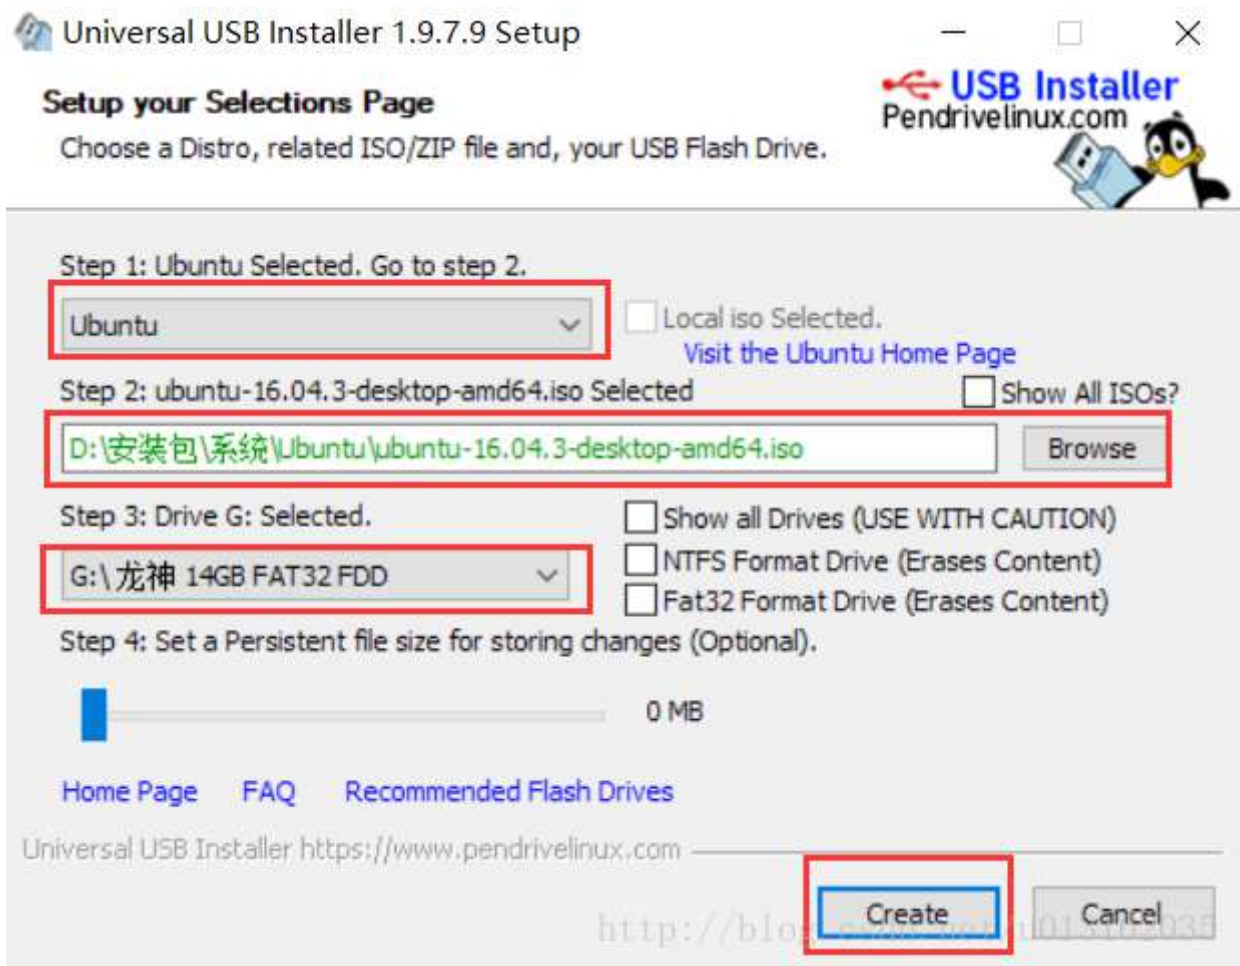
Universal USB Installer 1.9.7.9 Setup

Setup your Selections Page
Choose a Distro, related ISO/ZIP file and, your USB Flash Drive.

USB Installer
Pendrivelinux.com

Step 1: Ubuntu Selected. Go to step 2.
Ubuntu
Local iso Selected.
Visit the Ubuntu Home Page
Step 2: ubuntu-16.04.3-desktop-amd64.iso Selected
Show All ISOs?
D:\安装包\系统\Ubuntu\ubuntu-16.04.3-desktop-amd64.iso
Browse
Step 3: Drive G: Selected.
Show all Drives (USE WITH CAUTION)
G:\ 龙神 14GB FAT32 FDD
NTFS Format Drive (Erases Content)
Fat32 Format Drive (Erases Content)
Step 4: Set a Persistent file size for storing changes (Optional).
0 MB

Home Page FAQ Recommended Flash Drives

Universal USB Installer https://www.pendrivelinux.com

Create Cancel

http://blog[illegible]